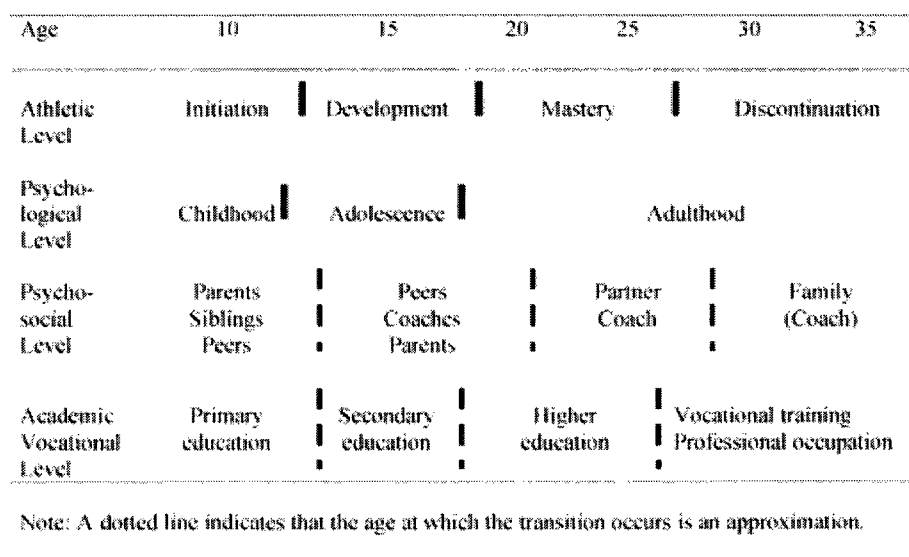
| Age | 10 | 15 | 20 | 25 | 30 | 35 |
|---|---|---|---|---|---|---|
| Athletic Level | Initiation | Development | | Mastery | | Discontinuation |
| Psychological Level | Childhood | Adolescence | | Adulthood | | |
| Psychosocial Level | Parents Siblings Peers | Peers Coaches Parents | | Partner Coach | | Family (Coach) |
| Academic Vocational Level | Primary education | Secondary education | | Higher education | | Vocational training Professional occupation |

Note: A dotted line indicates that the age at which the transition occurs is an approximation.